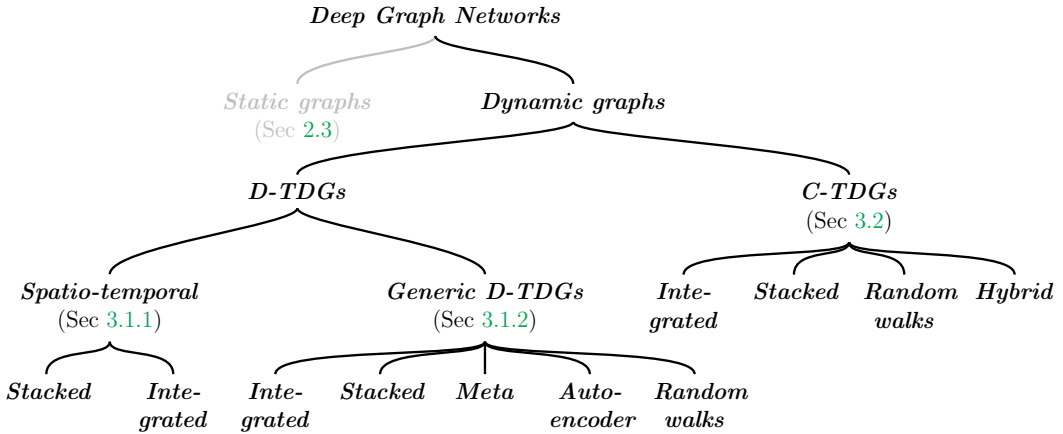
Deep Graph Networks

Static graphs
(Sec 2.3)

Dynamic graphs

D-TDGs

C-TDGs
(Sec 3.2)

Spatio-temporal
(Sec 3.1.1)

Generic D-TDGs
(Sec 3.1.2)

Integrated

Stacked

Random walks

Hybrid

Stacked

Integrated

Integrated

Stacked

Meta

Autoencoder

Random walks